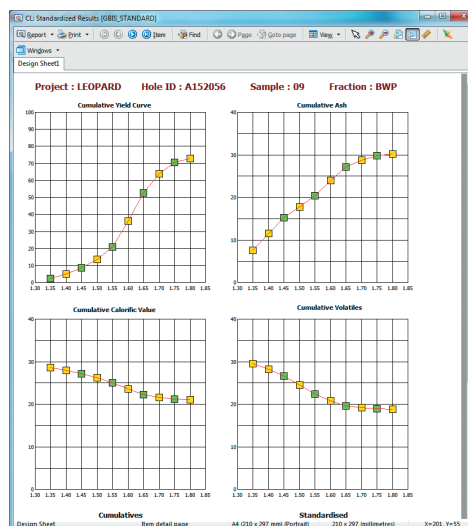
CL: Standardized Results [GBIS_STANDARD]

Report Print Item Find Page Goto page View

Windows

Design Sheet1

Project : LEOPARD Hole ID : A152056 Sample : 09 Fraction : BWP

Cumulative Yield Curve

100
90
80
70
60
50
40
30
20
10
0
1.30 1.35 1.40 1.45 1.50 1.55 1.60 1.65 1.70 1.75 1.80 1.85

Cumulative Ash

40
30
20
10
0
1.30 1.35 1.40 1.45 1.50 1.55 1.60 1.65 1.70 1.75 1.80 1.85

Cumulative Calorific Value

40
30
20
10
0
1.30 1.35 1.40 1.45 1.50 1.55 1.60 1.65 1.70 1.75 1.80 1.85

Cumulative Volatiles

40
30
20
10
0
1.30 1.35 1.40 1.45 1.50 1.55 1.60 1.65 1.70 1.75 1.80 1.85

Cumulatives Standardised

Design Sheet Item detail page A4 (210 x 297 mm) (Portrait) 210 x 297 (millimetres) X=201, Y=55